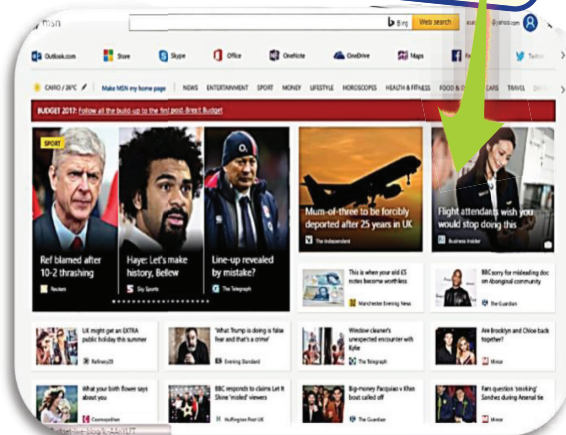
msn

Bing Web search

Outlook.com Store Skype Office OneNote OneDrive Maps Twitter

CAIRO / 26°C Make MSN my home page NEWS ENTERTAINMENT SPORT MONEY LIFESTYLE HOROSCOPES HEALTH & FITNESS FOOD & DRINK CARS TRAVEL

BUDGET 2017: Follow all the build-up to the first post-Brexit Budget

SPORT

Ref blamed after 10-2 thrashing
Reuters

Haye: Let's make history, Bellew
Sky Sports

Line-up revealed by mistake?
The Telegraph

Mum-of-three to be forcibly deported after 25 years in UK
The Independent

Flight attendants wish you would stop doing this
Business Insider

This is when your old £5 notes become worthless
Manchester Evening News

BBC sorry for misleading doc on Aboriginal community
The Guardian

UK might get an EXTRA public holiday this summer
Refinery29

'What Trump is doing is false fear and that's a crime'
Evening Standard

Window cleaner's unexpected encounter with Kylie
The Telegraph

Are Brooklyn and Chloe back together?
Mirror

What your birth flower says about you
Cosmopolitan

BBC responds to claims Let It Shine 'misled' viewers
Huffington Post UK

Big-money Pacquiao v Khan bout called off
The Guardian

Fans question 'sulking' Sanchez during Arsenal tie
Mirror